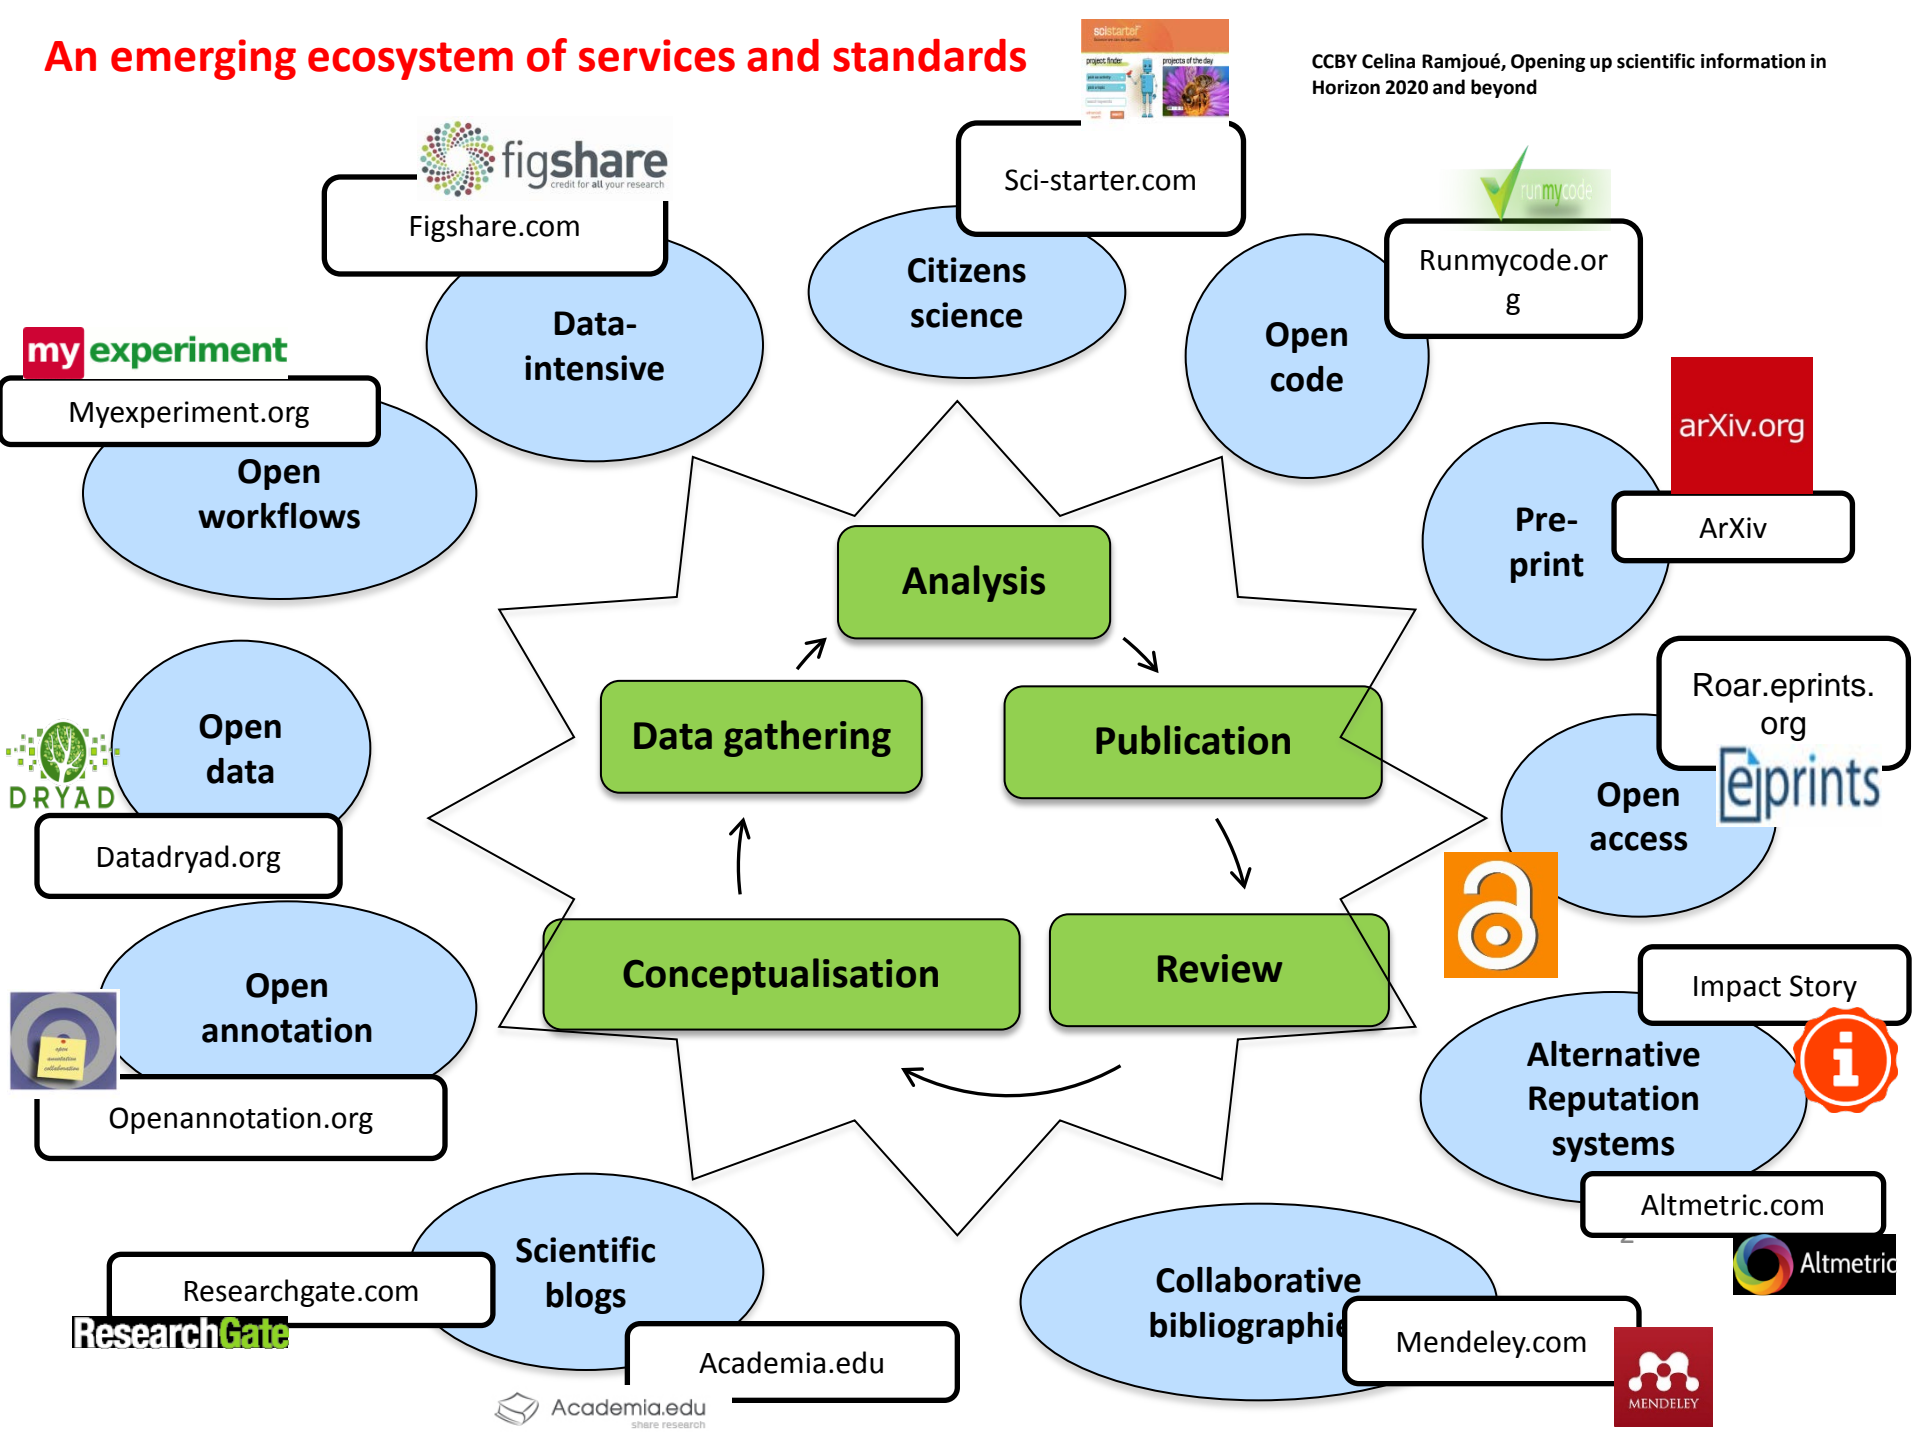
An emerging ecosystem of services and standards

CCBY Celina Ramjoué, Opening up scientific information in Horizon 2020 and beyond

figshare credit for all your research

Figshare.com

Data-intensive

Citizens science

Sci-starter.com

runmycode

Runmycode.org

Open code

my experiment

Myexperiment.org

Open workflows

arXiv.org

ArXiv

Pre-print

Analysis

Data gathering

Publication

Conceptualisation

Review

DRYAD

Open data

Datadryad.org

Roar.eprints.org

eprints

Open access

Open annotation

Openannotation.org

Impact Story

Alternative Reputation systems

Altmetric.com

Altmetric

Scientific blogs

Researchgate.com

ResearchGate

Academia.edu

Academia.edu share research

Collaborative bibliographie

Mendeley.com

MENDELEY